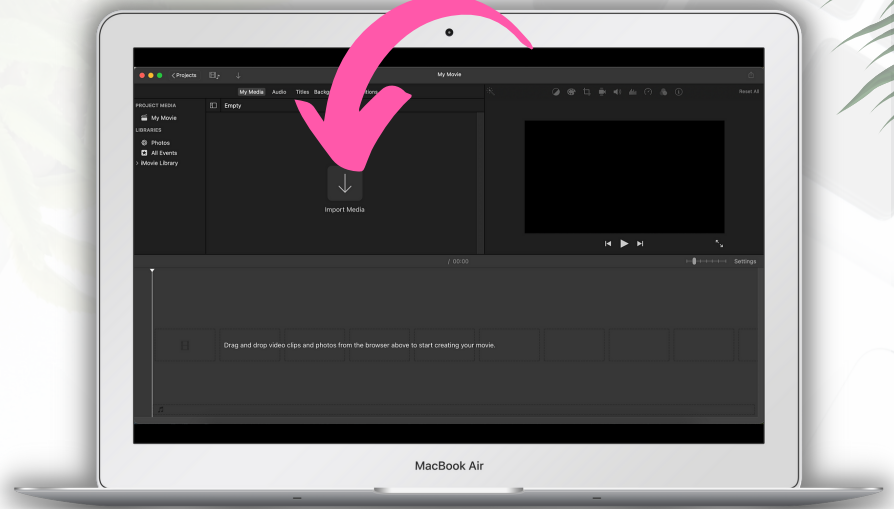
< Projects

My Movie

My Media Audio Titles Backg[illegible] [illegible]tions

Reset All

PROJECT MEDIA
My Movie
LIBRARIES
Photos
All Events
> iMovie Library

Empty

Import Media

/ 00:00

Settings

Drag and drop video clips and photos from the browser above to start creating your movie.

MacBook Air